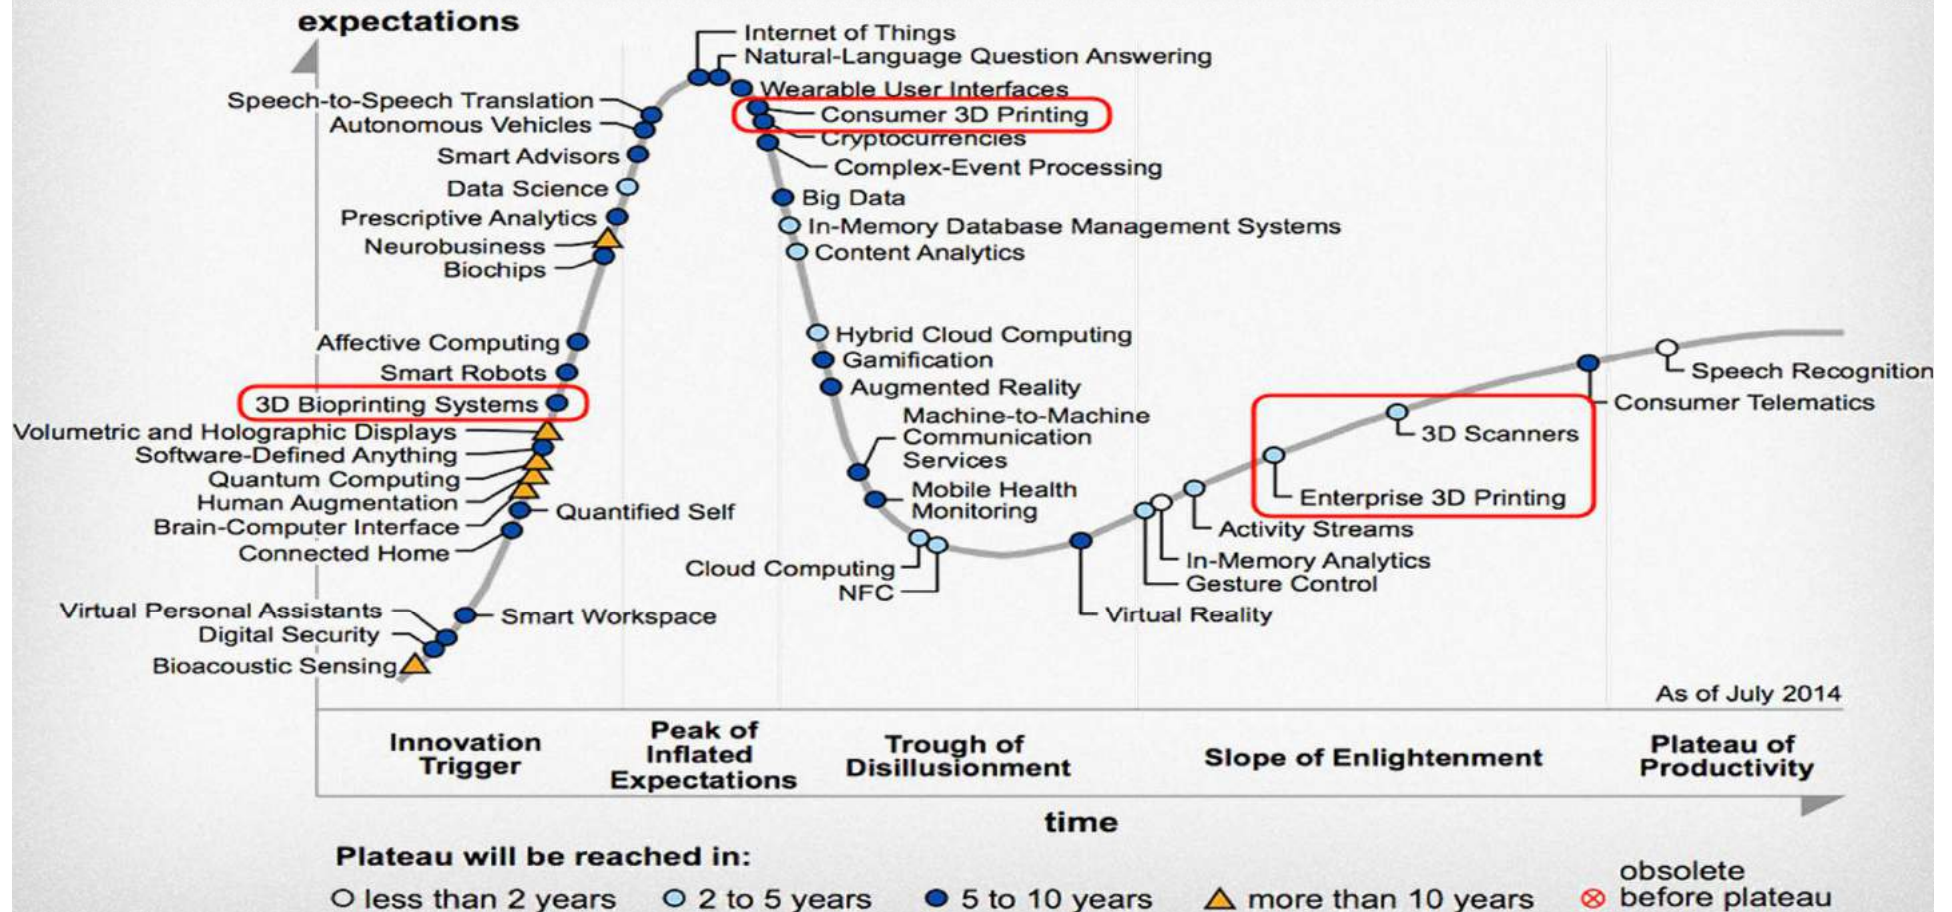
expectations

Internet of Things
Natural-Language Question Answering
Wearable User Interfaces
Consumer 3D Printing
Cryptocurrencies
Complex-Event Processing
Big Data
In-Memory Database Management Systems
Content Analytics

Speech-to-Speech Translation
Autonomous Vehicles
Smart Advisors
Data Science
Prescriptive Analytics
Neurobusiness
Biochips

Affective Computing
Smart Robots
3D Bioprinting Systems
Volumetric and Holographic Displays
Software-Defined Anything
Quantum Computing
Human Augmentation
Brain-Computer Interface
Connected Home
Quantified Self

Virtual Personal Assistants
Digital Security
Bioacoustic Sensing
Smart Workspace

Hybrid Cloud Computing
Gamification
Augmented Reality
Machine-to-Machine Communication Services
Mobile Health Monitoring
Cloud Computing
NFC
Virtual Reality

Speech Recognition
Consumer Telematics
3D Scanners
Enterprise 3D Printing
Activity Streams
In-Memory Analytics
Gesture Control

As of July 2014

Innovation Trigger
Peak of Inflated Expectations
Trough of Disillusionment
Slope of Enlightenment
Plateau of Productivity

time

Plateau will be reached in:
less than 2 years
2 to 5 years
5 to 10 years
more than 10 years
obsolete before plateau